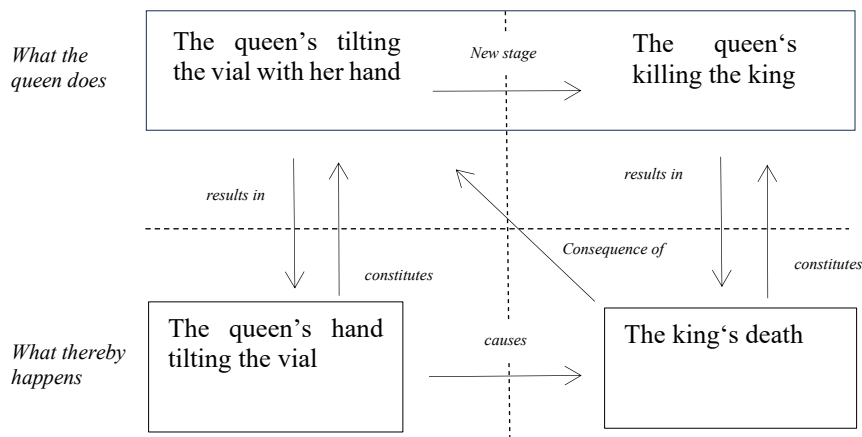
What the queen does

The queen's tilting the vial with her hand

New stage

The queen's killing the king

results in

constitutes

results in

constitutes

Consequence of

What thereby happens

The queen's hand tilting the vial

causes

The king's death